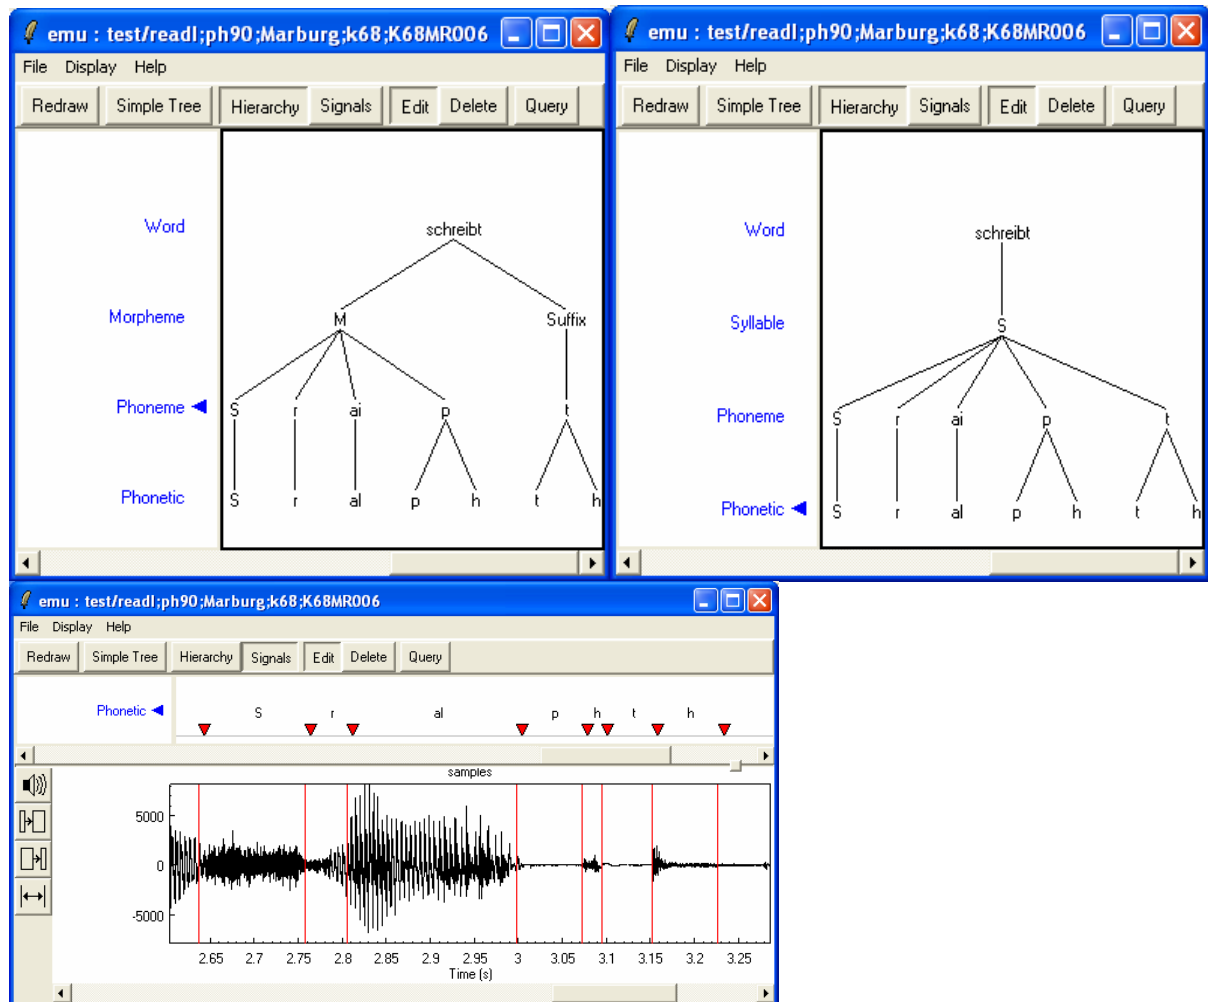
emu : test/readl;ph90;Marburg;k68;K68MR006

File Display Help

Redraw Simple Tree Hierarchy Signals Edit Delete Query

Word
Morpheme
Phoneme
Phonetic

schreibt
M Suffix
S r ai p t
S r al p h t h

emu : test/readl;ph90;Marburg;k68;K68MR006

File Display Help

Redraw Simple Tree Hierarchy Signals Edit Delete Query

Word
Syllable
Phoneme
Phonetic

schreibt
S
S r ai p t
S r al p h t h

emu : test/readl;ph90;Marburg;k68;K68MR006

File Display Help

Redraw Simple Tree Hierarchy Signals Edit Delete Query

Phonetic

S r al p h t h

samples

5000
0
-5000

2.65 2.7 2.75 2.8 2.85 2.9 2.95 3 3.05 3.1 3.15 3.2 3.25
Time (s)